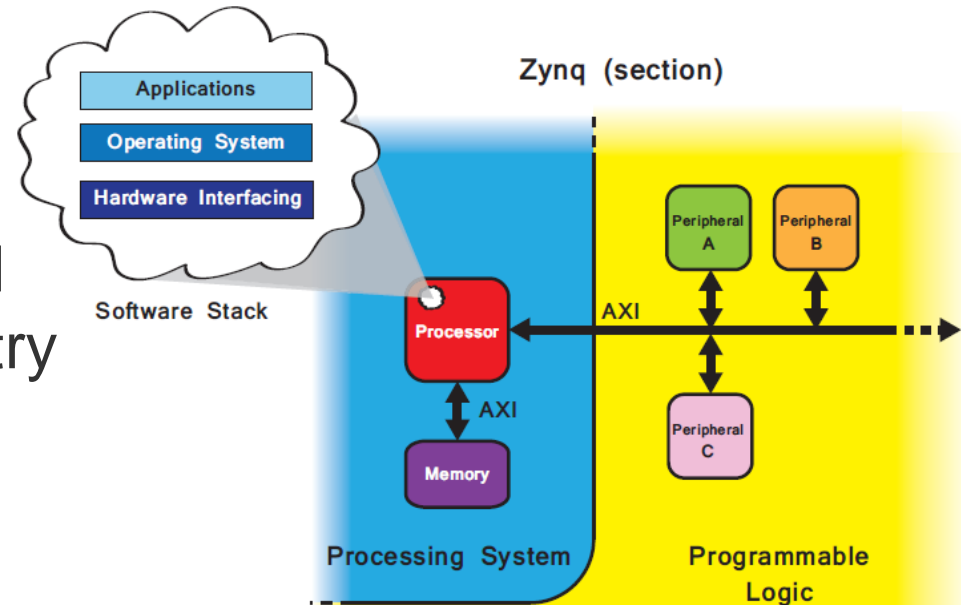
Applications

Operating System

Hardware Interfacing

Software Stack

Zynq (section)

l

try

Processor

AXI

Memory

AXI

Peripheral A

Peripheral B

Peripheral C

Processing System

Programmable Logic